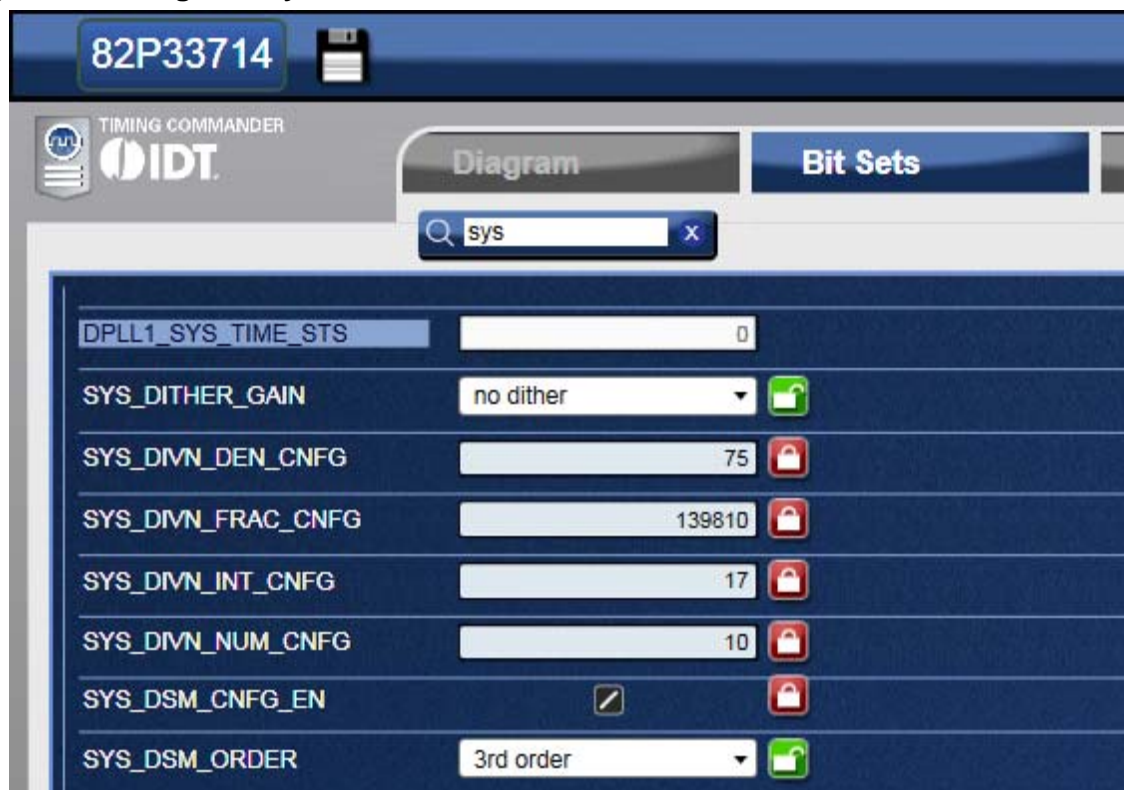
82P33714

TIMING COMMANDER
IDT

Diagram
Bit Sets

sys
x

DPLL1_SYS_TIME_STS
0

SYS_DITHER_GAIN
no dither

SYS_DIVN_DEN_CNFG
75

SYS_DIVN_FRAC_CNFG
139810

SYS_DIVN_INT_CNFG
17

SYS_DIVN_NUM_CNFG
10

SYS_DSM_CNFG_EN

SYS_DSM_ORDER
3rd order